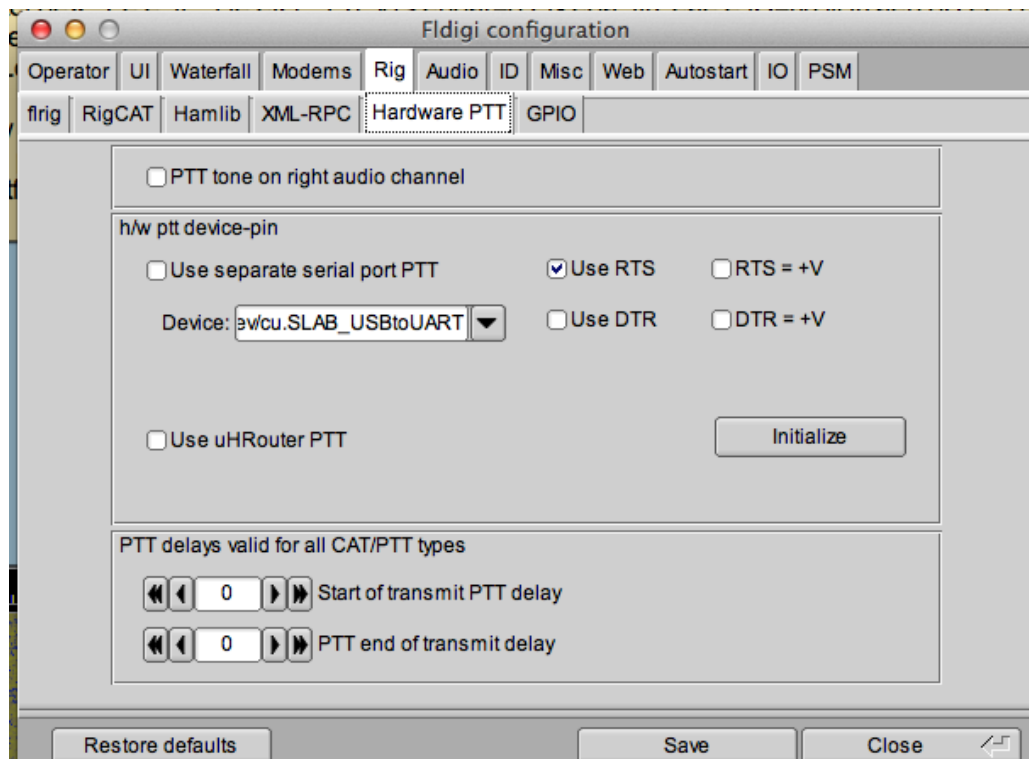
Fldigi configuration

Operator | UI | Waterfall | Modems | Rig | Audio | ID | Misc | Web | Autostart | IO | PSM

flrig | RigCAT | Hamlib | XML-RPC | Hardware PTT | GPIO

PTT tone on right audio channel

h/w ptt device-pin

Use separate serial port PTT

Use RTS

RTS = +V

Device: ev/cu.SLAB_USBtoUART

Use DTR

DTR = +V

Use uHRouter PTT

Initialize

PTT delays valid for all CAT/PTT types

0 Start of transmit PTT delay

0 PTT end of transmit delay

Restore defaults

Save

Close